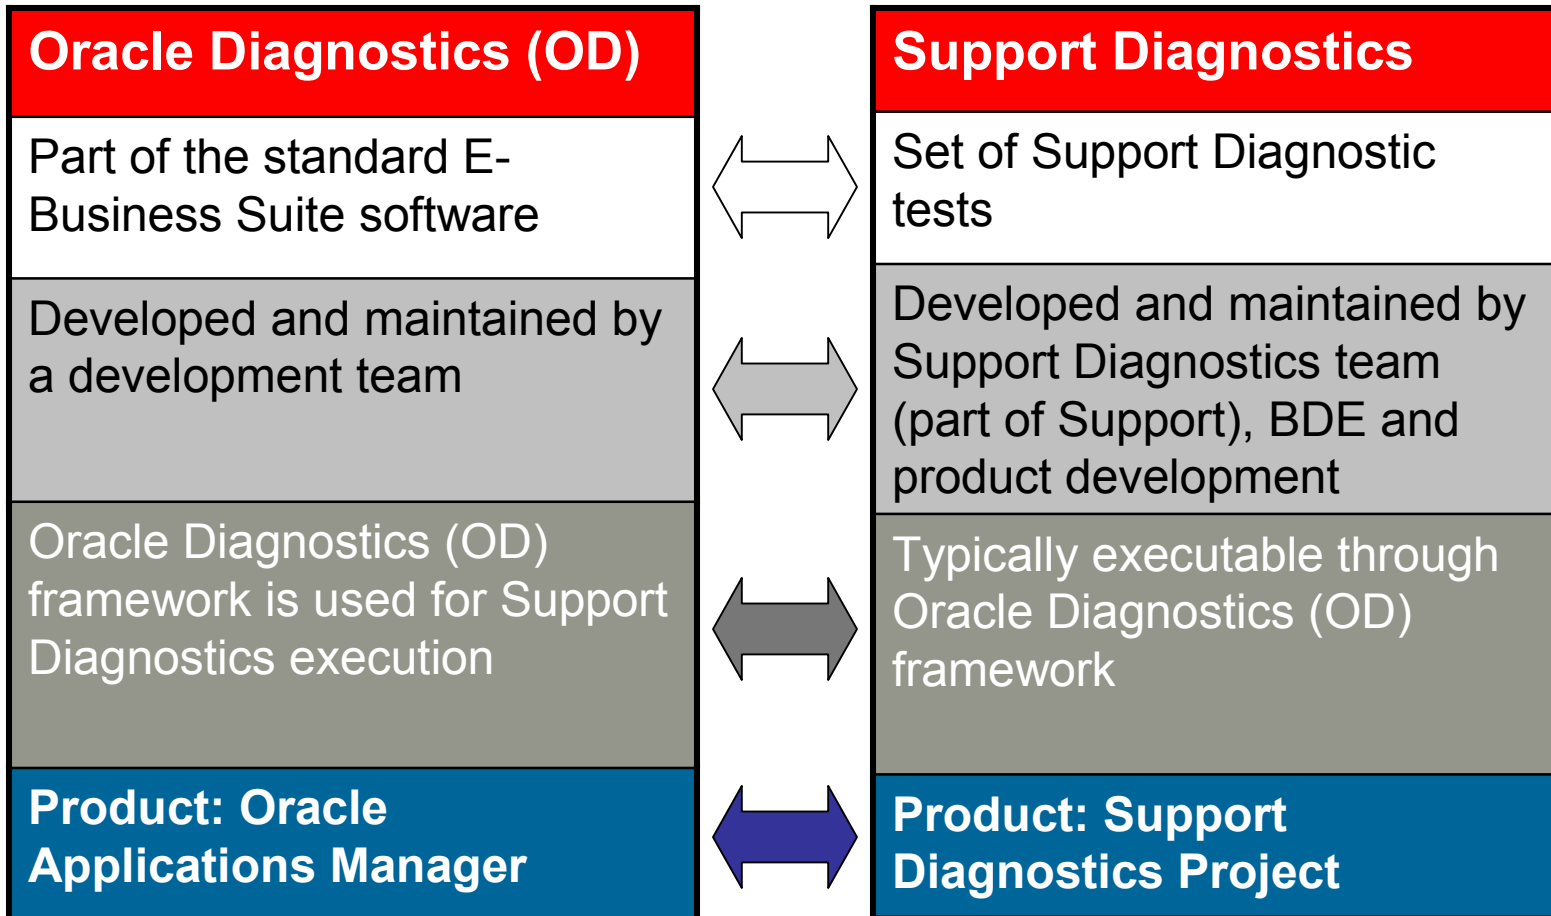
Oracle Diagnostics (OD)

Part of the standard E-Business Suite software

Developed and maintained by a development team

Oracle Diagnostics (OD) framework is used for Support Diagnostics execution

Product: Oracle Applications Manager

Support Diagnostics

Set of Support Diagnostic tests

Developed and maintained by Support Diagnostics team (part of Support), BDE and product development

Typically executable through Oracle Diagnostics (OD) framework

Product: Support Diagnostics Project